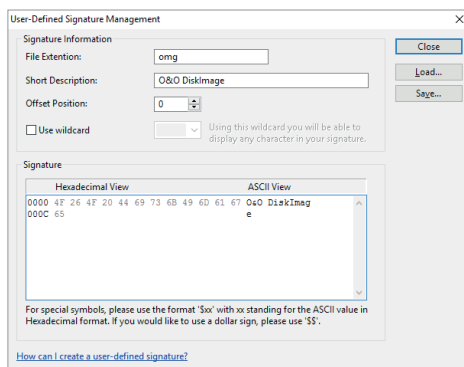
User-Defined Signature Management

X

Signature Information

File Extention: omg

Short Description: O&O DiskImage

Offset Position: 0

Use wildcard

Using this wildcard you will be able to display any character in your signature.

Close

Load...

Save...

Signature

| Hexadecimal View | ASCII View |
|---|---|
| 0000 4F 26 4F 20 44 69 73 6B 49 6D 61 67 | O&O DiskImag |
| 000C 65 | e |

For special symbols, please use the format '$xx' with xx standing for the ASCII value in Hexadecimal format. If you would like to use a dollar sign, please use '$$'.

How can I create a user-defined signature?